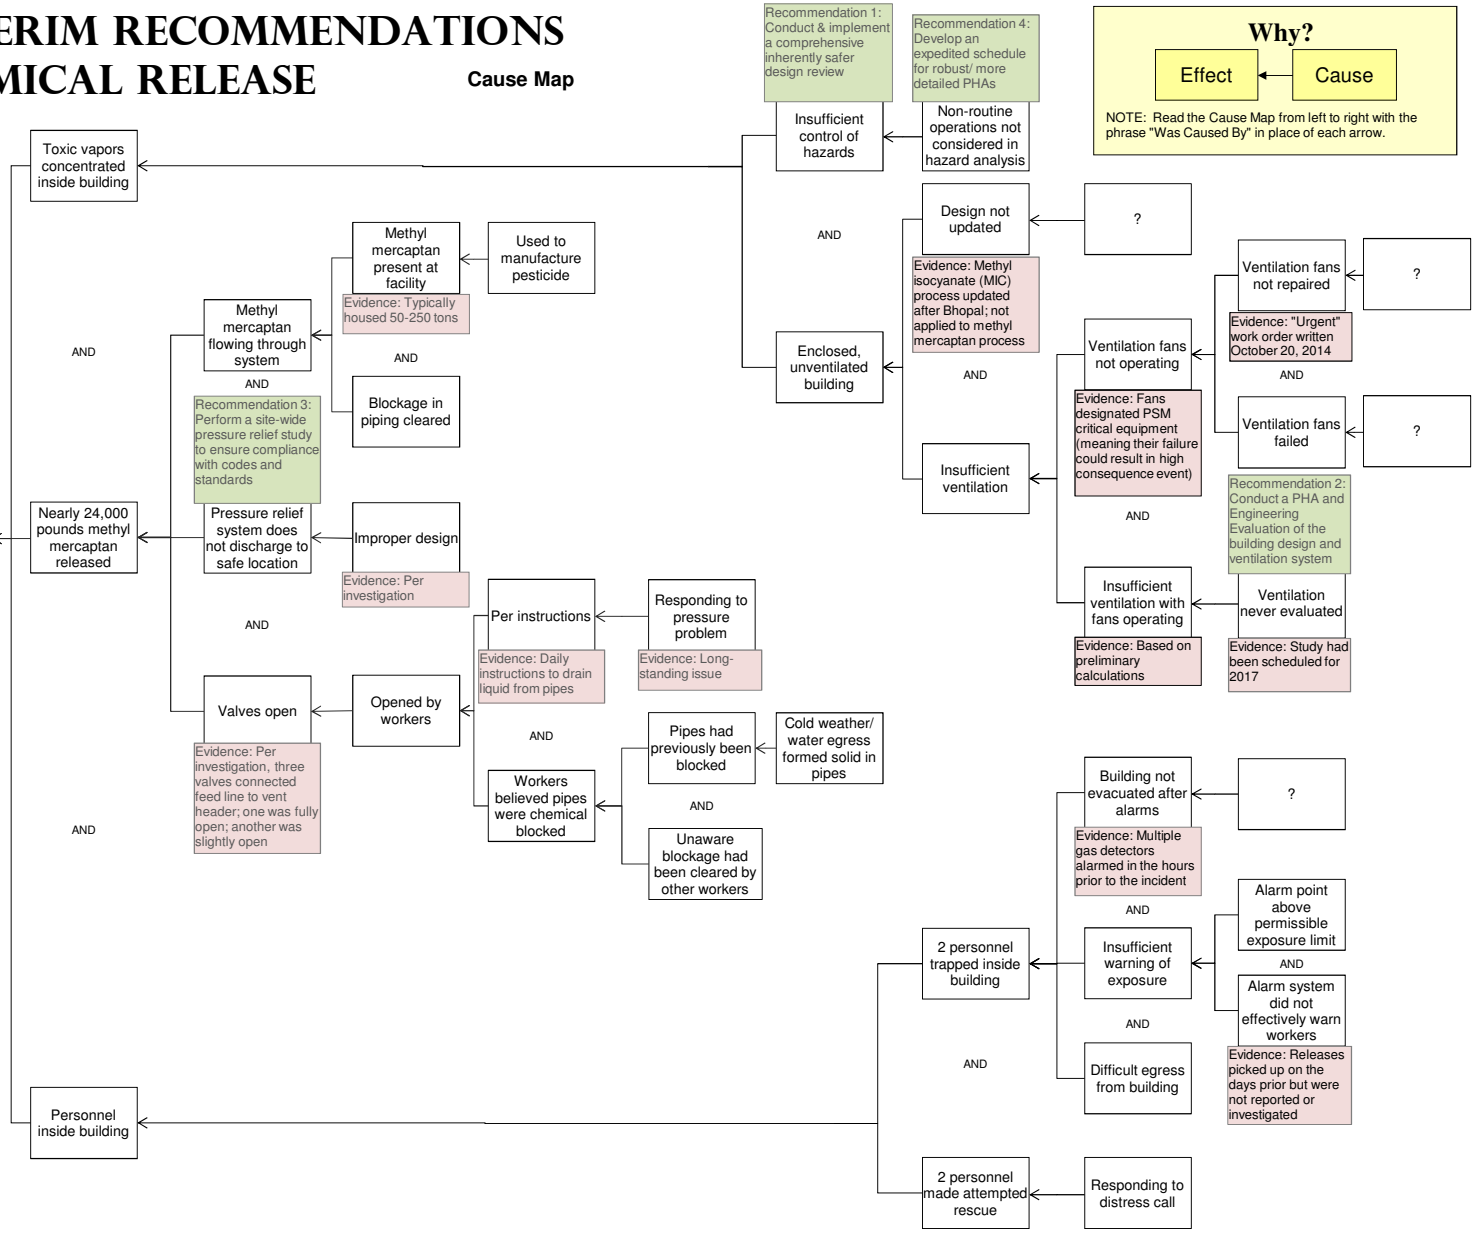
ERIM RECOMMENDATIONS
MICAL RELEASE

Cause Map

Why?
Effect
Cause
NOTE: Read the Cause Map from left to right with the phrase "Was Caused By" in place of each arrow.

Recommendation 1: Conduct & implement a comprehensive inherently safer design review

Recommendation 4: Develop an expedited schedule for robust/ more detailed PHAs

Toxic vapors concentrated inside building

Insufficient control of hazards

Non-routine operations not considered in hazard analysis

AND

Design not updated

?

Evidence: Methyl isocyanate (MIC) process updated after Bhopal; not applied to methyl mercaptan process

Enclosed, unventilated building

AND

Insufficient ventilation

Ventilation fans not operating

Evidence: Fans designated PSM critical equipment (meaning their failure could result in high consequence event)

Ventilation fans not repaired

?

Evidence: "Urgent" work order written October 20, 2014

AND

Ventilation fans failed

?

Recommendation 2: Conduct a PHA and Engineering Evaluation of the building design and ventilation system

AND

Insufficient ventilation with fans operating

Evidence: Based on preliminary calculations

Ventilation never evaluated

Evidence: Study had been scheduled for 2017

Methyl mercaptan present at facility

Used to manufacture pesticide

Evidence: Typically housed 50-250 tons

AND

Blockage in piping cleared

Methyl mercaptan flowing through system

AND

AND

Recommendation 3: Perform a site-wide pressure relief study to ensure compliance with codes and standards

Nearly 24,000 pounds methyl mercaptan released

Pressure relief system does not discharge to safe location

Improper design

Evidence: Per investigation

AND

Per instructions

Responding to pressure problem

Evidence: Daily instructions to drain liquid from pipes

Evidence: Long-standing issue

Valves open

Opened by workers

Evidence: Per investigation, three valves connected feed line to vent header; one was fully open; another was slightly open

AND

Pipes had previously been blocked

Cold weather/ water egress formed solid in pipes

Workers believed pipes were chemical blocked

AND

Unaware blockage had been cleared by other workers

AND

Building not evacuated after alarms

?

Evidence: Multiple gas detectors alarmed in the hours prior to the incident

AND

2 personnel trapped inside building

Insufficient warning of exposure

Alarm point above permissible exposure limit

AND

Alarm system did not effectively warn workers

Evidence: Releases picked up on the days prior but were not reported or investigated

AND

Difficult egress from building

AND

Personnel inside building

2 personnel made attempted rescue

Responding to distress call